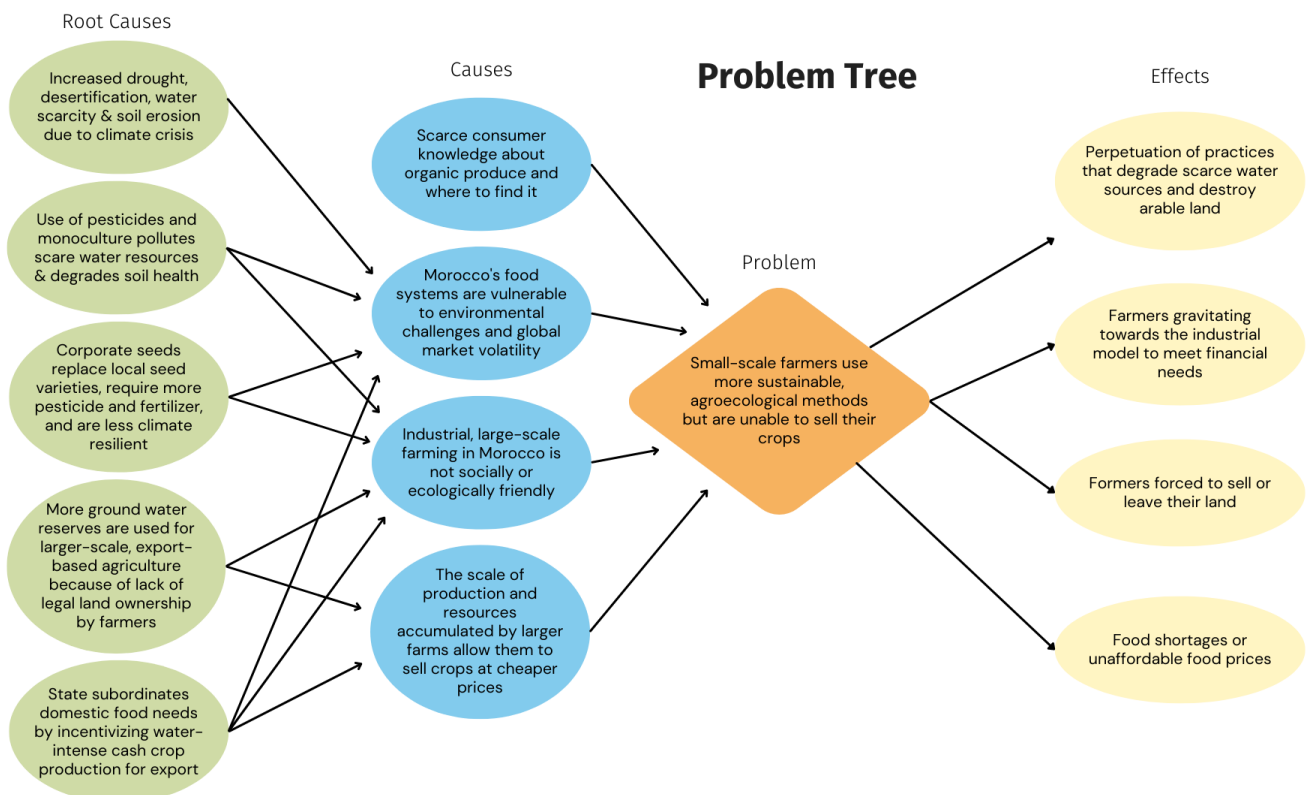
Root Causes

Increased drought, desertification, water scarcity & soil erosion due to climate crisis

Use of pesticides and monoculture pollutes scare water resources & degrades soil health

Corporate seeds replace local seed varieties, require more pesticide and fertilizer, and are less climate resilient

More ground water reserves are used for larger-scale, export-based agriculture because of lack of legal land ownership by farmers

State subordinates domestic food needs by incentivizing water-intense cash crop production for export

Causes

Scarce consumer knowledge about organic produce and where to find it

Morocco's food systems are vulnerable to environmental challenges and global market volatility

Industrial, large-scale farming in Morocco is not socially or ecologically friendly

The scale of production and resources accumulated by larger farms allow them to sell crops at cheaper prices

Problem Tree

Problem

Small-scale farmers use more sustainable, agroecological methods but are unable to sell their crops

Effects

Perpetuation of practices that degrade scarce water sources and destroy arable land

Farmers gravitating towards the industrial model to meet financial needs

Formers forced to sell or leave their land

Food shortages or unaffordable food prices